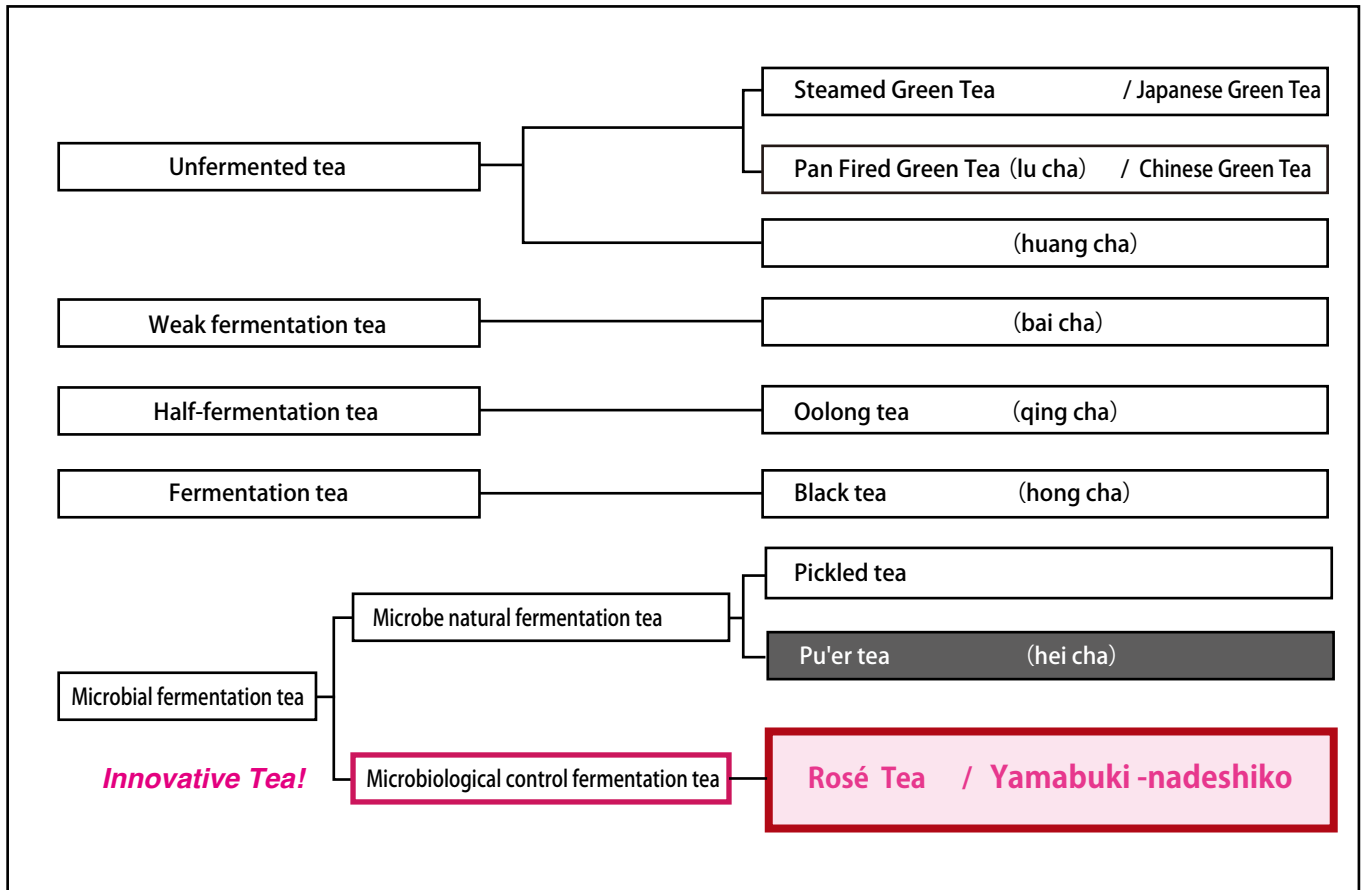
Unfermented tea

Steamed Green Tea / Japanese Green Tea

Pan Fired Green Tea（lu cha） / Chinese Green Tea

（huang cha）

Weak fermentation tea

（bai cha）

Half-fermentation tea

Oolong tea （qing cha）

Fermentation tea

Black tea （hong cha）

Microbial fermentation tea

Microbe natural fermentation tea

Pickled tea

Pu'er tea （hei cha）

Innovative Tea!

Microbiological control fermentation tea

Rosé Tea / Yamabuki -nadeshiko